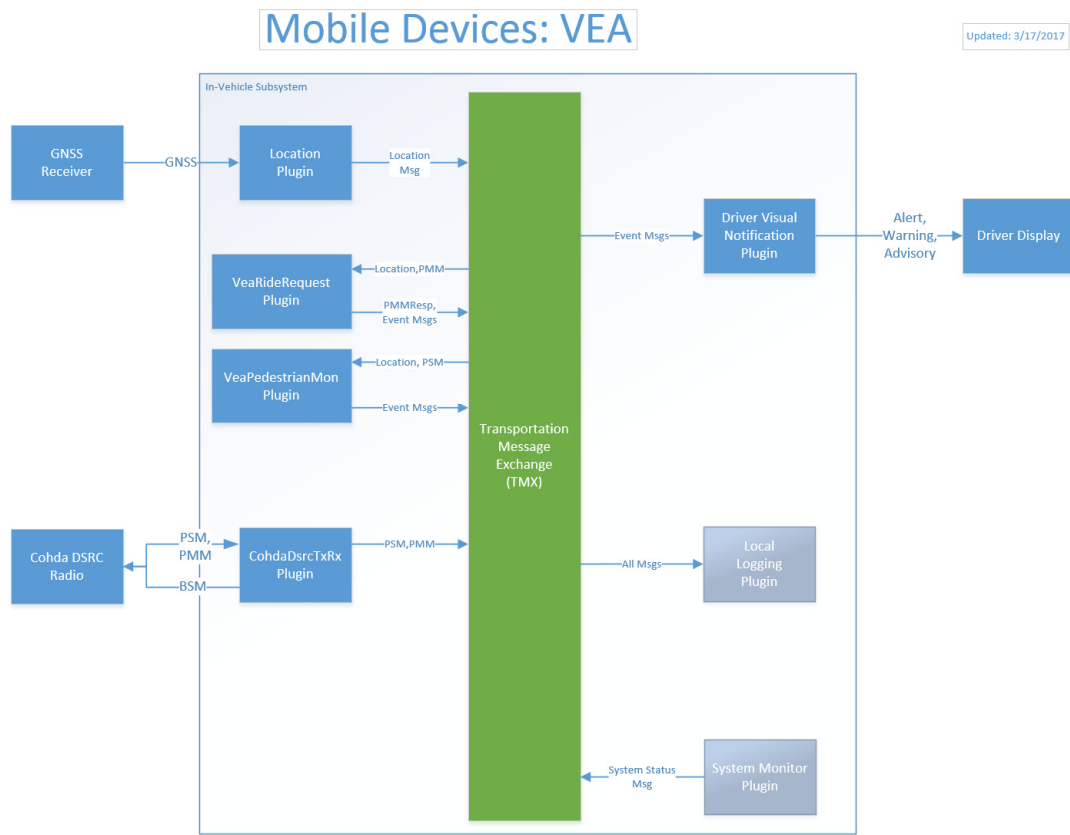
Mobile Devices: VEA

Updated: 3/17/2017

In-Vehicle Subsystem

GNSS Receiver

GNSS

Location Plugin

Location Msg

Transportation Message Exchange (TMX)

Event Msgs

Driver Visual Notification Plugin

Alert, Warning, Advisory

Driver Display

VeaRideRequest Plugin

Location,PMM

PMMResp, Event Msgs

VeaPedestrianMon Plugin

Location, PSM

Event Msgs

Cohda DSRC Radio

PSM, PMM

BSM

CohdaDsrcTxRx Plugin

PSM,PMM

All Msgs

Local Logging Plugin

System Status Msg

System Monitor Plugin